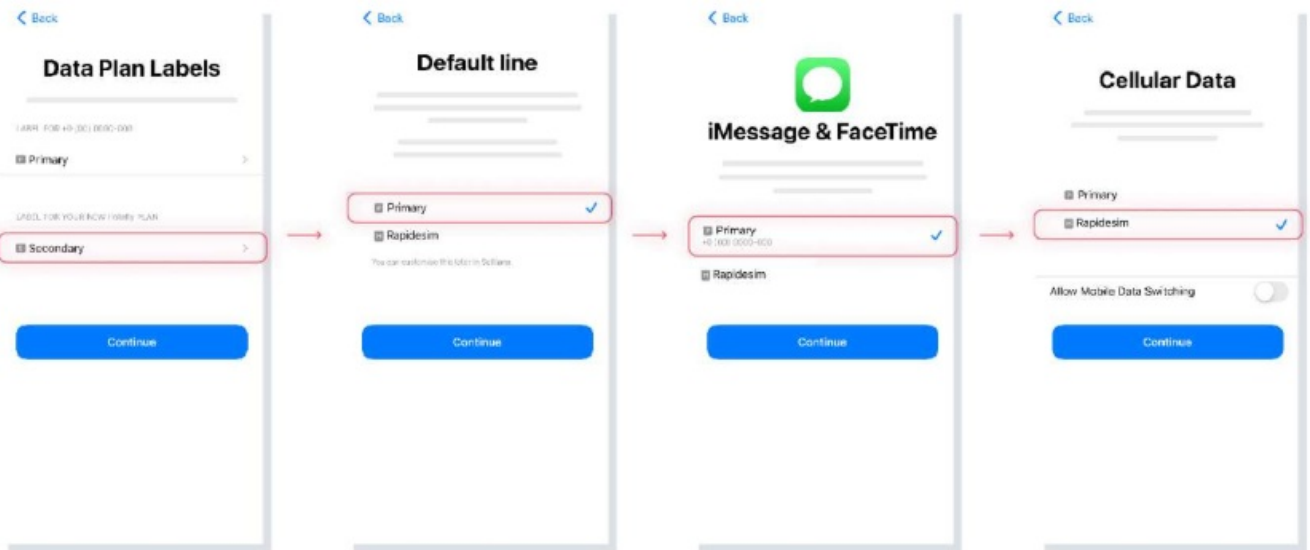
Back

Data Plan Labels

LABEL FOR +0 (00) 0000-000

Primary

LABEL FOR YOUR NEW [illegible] PLAN

Secondary

Continue

Back

Default line

Primary

Rapidesim

You can customise this later in Settings.

Continue

Back

iMessage & FaceTime

Primary
+0 (00) 0000-000

Rapidesim

Continue

Back

Cellular Data

Primary

Rapidesim

Allow Mobile Data Switching

Continue